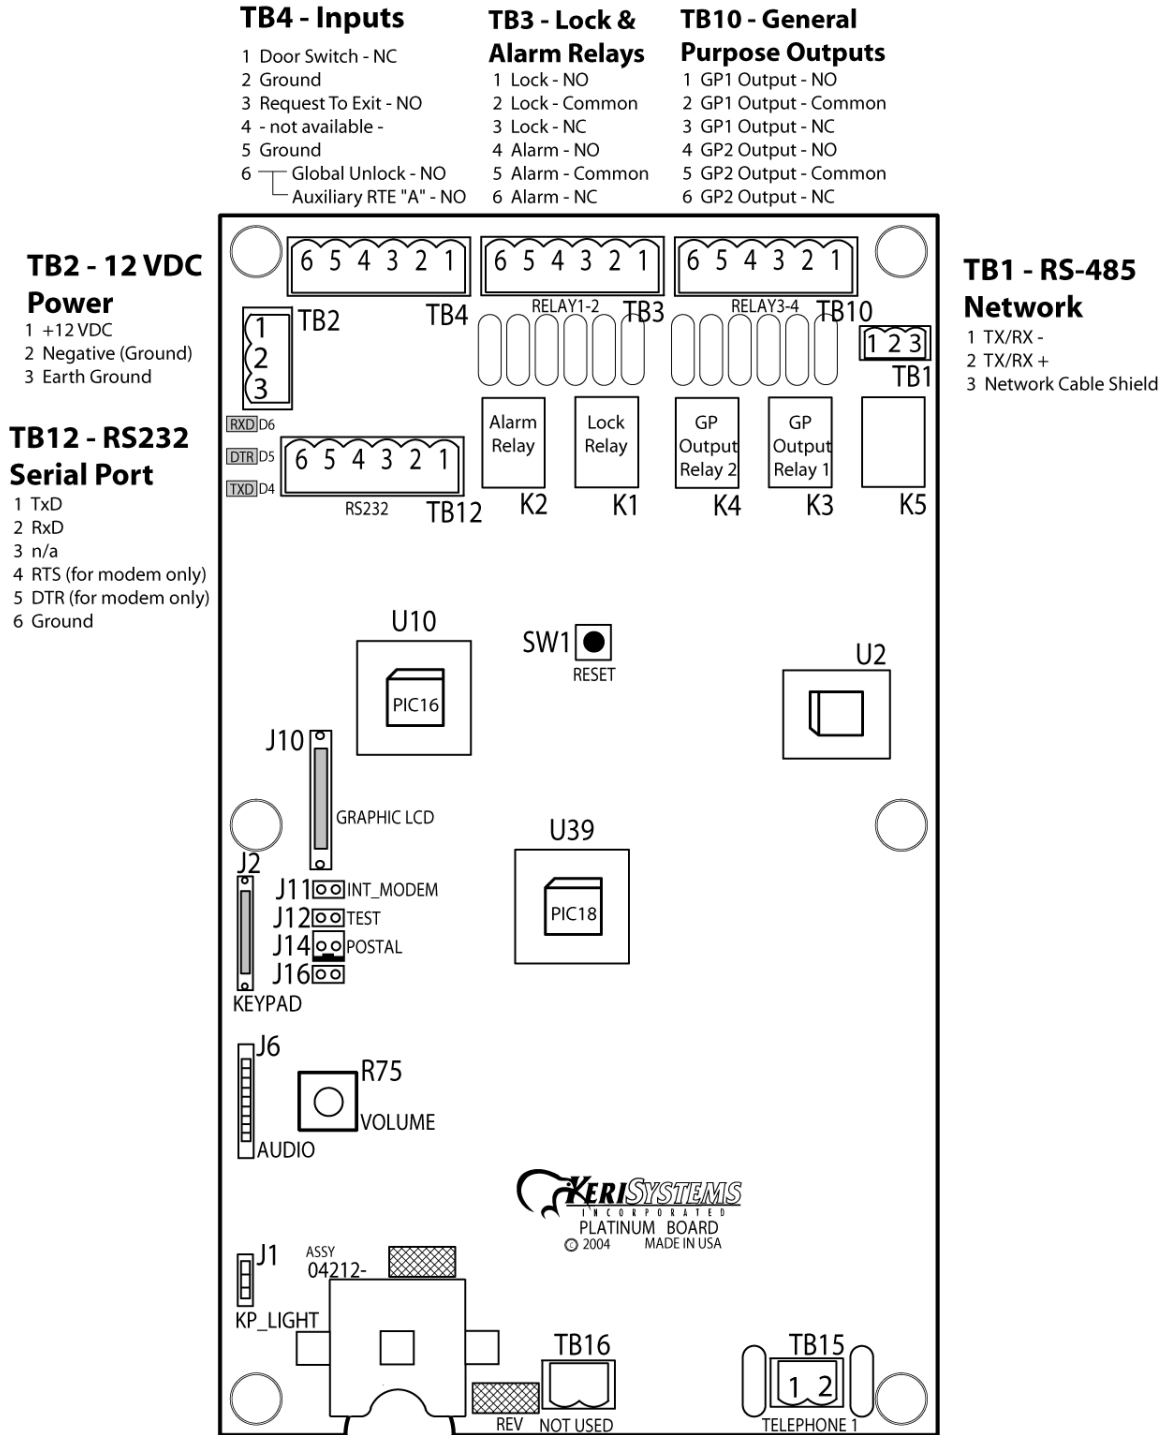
TB4 - Inputs
1 Door Switch - NC
2 Ground
3 Request To Exit - NO
4 - not available -
5 Ground
6 Global Unlock - NO
Auxiliary RTE "A" - NO

TB3 - Lock & Alarm Relays
1 Lock - NO
2 Lock - Common
3 Lock - NC
4 Alarm - NO
5 Alarm - Common
6 Alarm - NC

TB10 - General Purpose Outputs
1 GP1 Output - NO
2 GP1 Output - Common
3 GP1 Output - NC
4 GP2 Output - NO
5 GP2 Output - Common
6 GP2 Output - NC

TB2 - 12 VDC Power
1 +12 VDC
2 Negative (Ground)
3 Earth Ground

TB12 - RS232 Serial Port
1 TxD
2 RxD
3 n/a
4 RTS (for modem only)
5 DTR (for modem only)
6 Ground

TB1 - RS-485 Network
1 TX/RX -
2 TX/RX +
3 Network Cable Shield

6 5 4 3 2 1
TB4
6 5 4 3 2 1
RELAY1-2
TB3
6 5 4 3 2 1
RELAY3-4
TB10
1 2 3
TB1
1
2
3
TB2
RXD D6
DTR D5
TXD D4
6 5 4 3 2 1
RS232
TB12
Alarm Relay
K2
Lock Relay
K1
GP Output Relay 2
K4
GP Output Relay 1
K3
K5
U10
PIC16
SW1
RESET
U2
J10
GRAPHIC LCD
U39
PIC18
J2
J11 INT_MODEM
J12 TEST
J14 POSTAL
J16
KEYPAD
J6
AUDIO
R75
VOLUME
KERI SYSTEMS
INCORPORATED
PLATINUM BOARD
© 2004 MADE IN USA
J1
KP_LIGHT
ASSY
04212-
TB16
REV
NOT USED
TB15
1 2
TELEPHONE 1